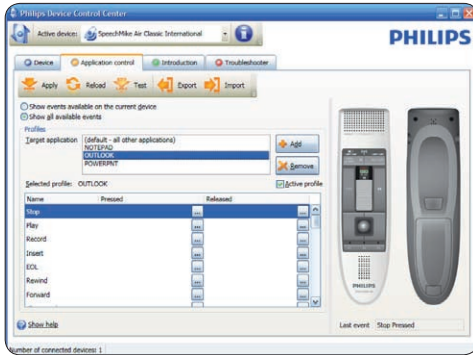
Philips Device Control Center

Active device: SpeechMike Air Classic International

PHILIPS

Device | Application control | Introduction | Troubleshooter

Apply | Reload | Test | Export | Import

Show events available on the current device
Show all available events

Profiles

Target application
(default - all other applications)
NOTEPAD
OUTLOOK
POWERPNT

Add
Remove

Selected profile: OUTLOOK

Active profile

| Name | Pressed | Released |
|---|---|---|
| Stop | ... | ... |
| Play | ... | ... |
| Record | ... | ... |
| Insert | ... | ... |
| EOL | ... | ... |
| Rewind | ... | ... |
| Forward | ... | ... |

PHILIPS

Show help

Last event: Stop Pressed

Number of connected devices: 1